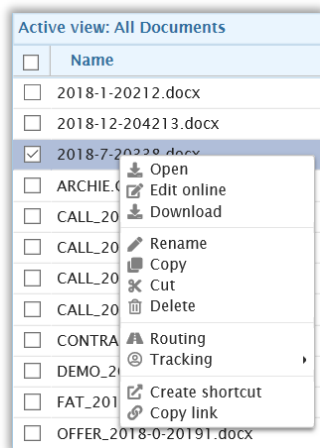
Active view: All Documents

Name

2018-1-20212.docx

2018-12-204213.docx

2018-7-20338.docx

ARCHIE.

CALL_20

CALL_20

CALL_20

CALL_20

CONTRA

DEMO_20

FAT_201

OFFER_2018-0-20191.docx

Open
Edit online
Download

Rename
Copy
Cut
Delete

Routing
Tracking

Create shortcut
Copy link